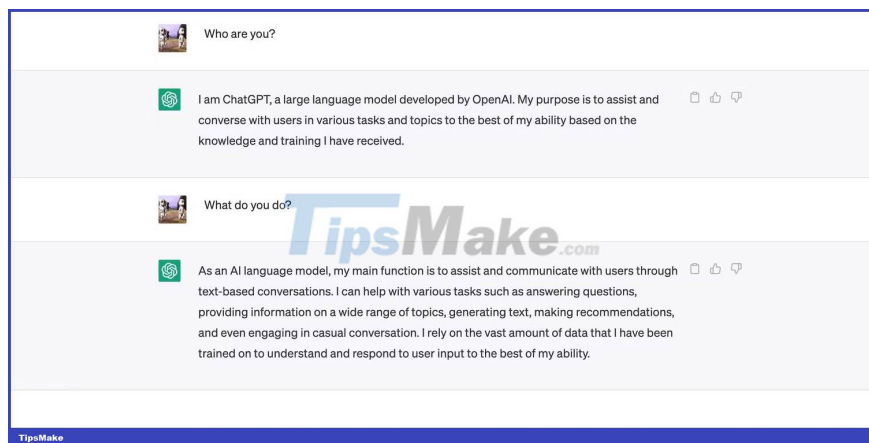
Who are you?

I am ChatGPT, a large language model developed by OpenAI. My purpose is to assist and converse with users in various tasks and topics to the best of my ability based on the knowledge and training I have received.

What do you do?

TipsMake.com

As an AI language model, my main function is to assist and communicate with users through text-based conversations. I can help with various tasks such as answering questions, providing information on a wide range of topics, generating text, making recommendations, and even engaging in casual conversation. I rely on the vast amount of data that I have been trained on to understand and respond to user input to the best of my ability.

TipsMake